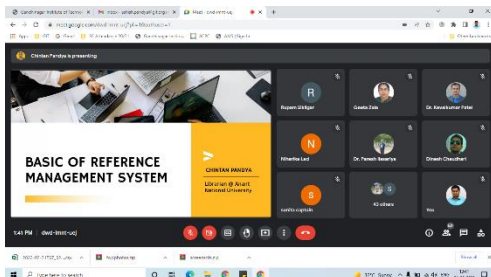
Gandhinagar Institute of Techno × | M Inbox - satish.pandya@gandhin × | Meet - dwd-imnt-uoj × | +

meet.google.com/dwd-imnt-uoj?authuser=1

Chintan Pandya is presenting

BASIC OF REFERENCE MANAGEMENT SYSTEM

CHINTAN PANDYA
Librarian @ Anant National University

R
Rupam Shilgar

Geeta Zala

Dr. Kavaikumar Patel

N
Niharika Lad

Dr. Paresh Baseriya

Dinesh Chaudhari

S
sunita sapkale

40 others

You

5:41 PM | dwd-imnt-uoj

Type here to search

31°C Sunny